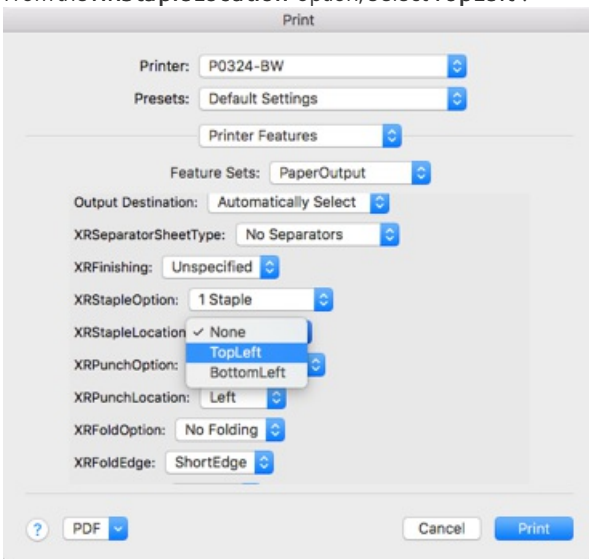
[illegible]

Print

Printer: P0324-BW

Presets: Default Settings

Printer Features

Feature Sets: PaperOutput

Output Destination: Automatically Select

XRSeparatorSheetType: No Separators

XRFinishing: Unspecified

XRStapleOption: 1 Staple

XRStapleLocation ✓ None

TopLeft

BottomLeft

XRPunchOption:

XRPunchLocation: Left

XRFoldOption: No Folding

XRFoldEdge: ShortEdge

?

PDF

Cancel

Print